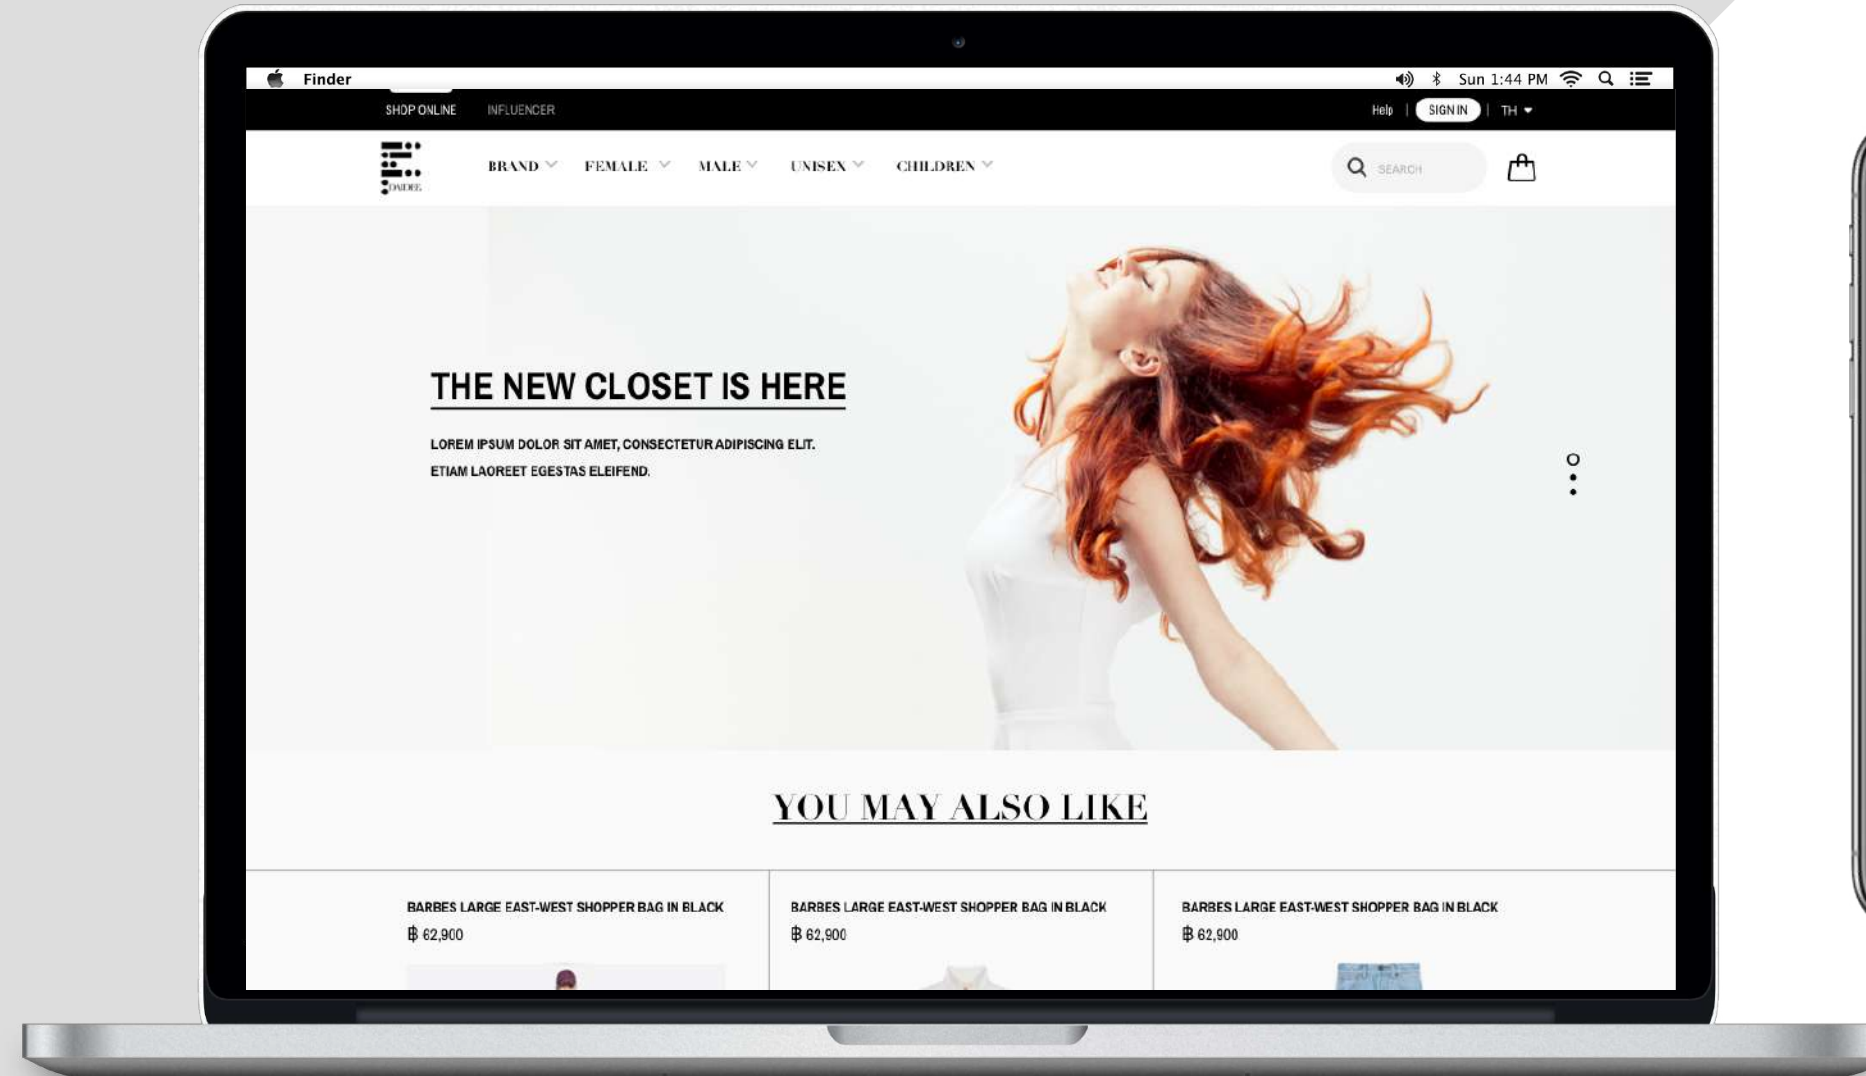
Finder

Sun 1:44 PM

SHOP ONLINE INFLUENCER

Help | SIGN IN | TH

BRAND FEMALE MALE UNISEX CHILDREN

SEARCH

THE NEW CLOSET IS HERE

LOREM IPSUM DOLOR SIT AMET, CONSECTETUR ADIPISCING ELIT. ETIAM LAOREET EGESTAS ELEIFEND.

YOU MAY ALSO LIKE

BARBES LARGE EAST-WEST SHOPPER BAG IN BLACK
฿ 62,900

BARBES LARGE EAST-WEST SHOPPER BAG IN BLACK
฿ 62,900

BARBES LARGE EAST-WEST SHOPPER BAG IN BLACK
฿ 62,900